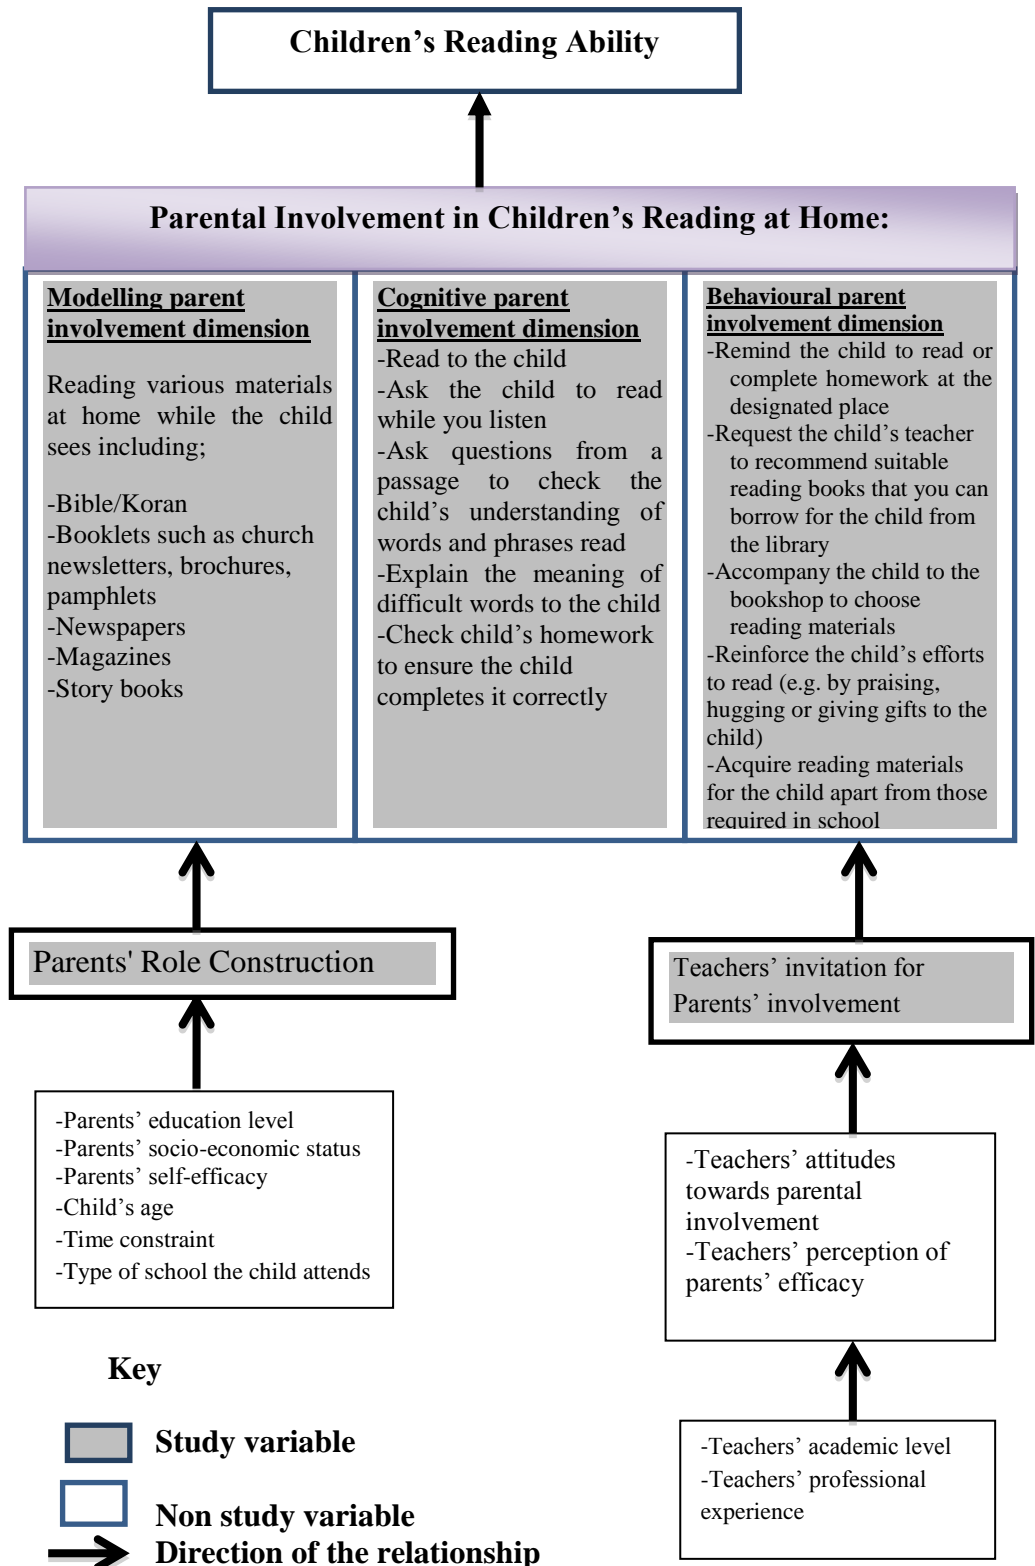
Children’s Reading Ability

Parental Involvement in Children’s Reading at Home:

Modelling parent involvement dimension

Reading various materials at home while the child sees including;

-Bible/Koran
-Booklets such as church newsletters, brochures, pamphlets
-Newspapers
-Magazines
-Story books

Cognitive parent involvement dimension

-Read to the child
-Ask the child to read while you listen
-Ask questions from a passage to check the child’s understanding of words and phrases read
-Explain the meaning of difficult words to the child
-Check child’s homework to ensure the child completes it correctly

Behavioural parent involvement dimension

-Remind the child to read or complete homework at the designated place
-Request the child’s teacher to recommend suitable reading books that you can borrow for the child from the library
-Accompany the child to the bookshop to choose reading materials
-Reinforce the child’s efforts to read (e.g. by praising, hugging or giving gifts to the child)
-Acquire reading materials for the child apart from those required in school

Parents' Role Construction

Teachers’ invitation for Parents’ involvement

-Parents’ education level
-Parents’ socio-economic status
-Parents’ self-efficacy
-Child’s age
-Time constraint
-Type of school the child attends

-Teachers’ attitudes towards parental involvement
-Teachers’ perception of parents’ efficacy

Key

Study variable

Non study variable

Direction of the relationship

-Teachers’ academic level
-Teachers’ professional experience